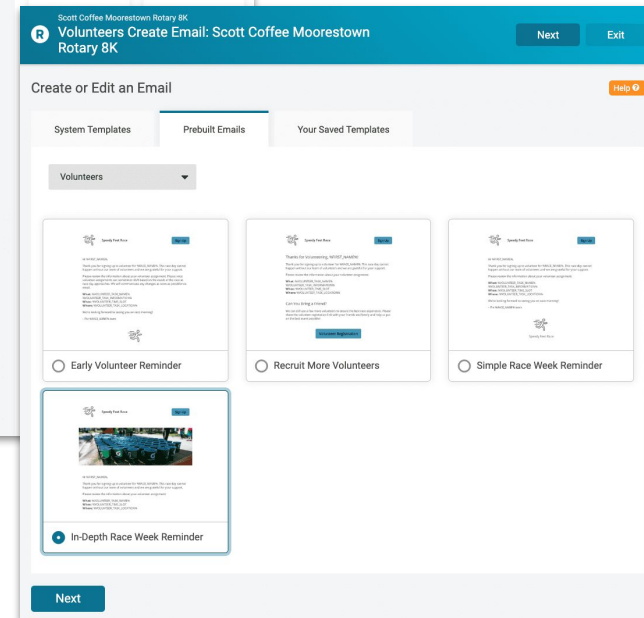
Scott Coffee Moorestown Rotary 8K
R Volunteers Create Email: Scott Coffee Moorestown Rotary 8K

Next Exit

Create or Edit an Email

Help

System Templates | Prebuilt Emails | Your Saved Templates

Volunteers

Speedy Feet Race
Sign Up
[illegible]

Early Volunteer Reminder

Speedy Feet Race
Sign Up
Thanks for volunteering, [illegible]
Can you bring a friend?
Volunteer Registration

Recruit More Volunteers

Speedy Feet Race
Sign Up
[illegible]

Simple Race Week Reminder

Speedy Feet Race
Sign Up
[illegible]

In-Depth Race Week Reminder

Next